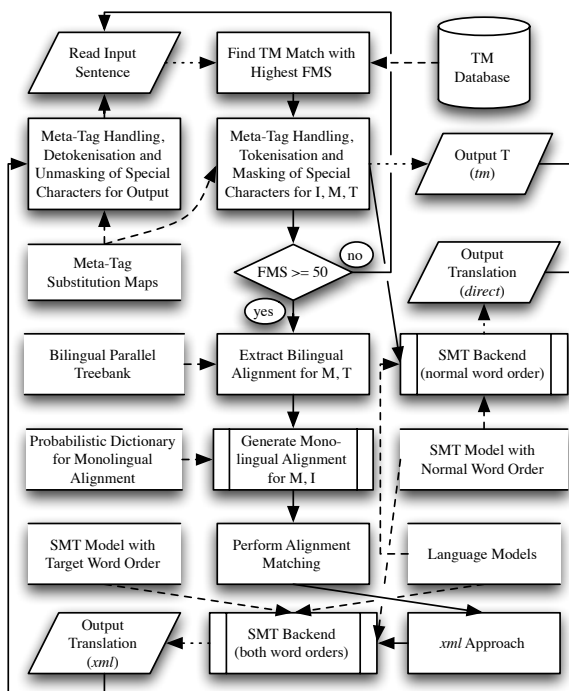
Read Input Sentence

Find TM Match with Highest FMS

TM Database

Meta-Tag Handling, Detokenisation and Unmasking of Special Characters for Output

Meta-Tag Handling, Tokenisation and Masking of Special Characters for I, M, T

Output T (*tm*)

Meta-Tag Substitution Maps

FMS >= 50

no

Output Translation (*direct*)

yes

Bilingual Parallel Treebank

Extract Bilingual Alignment for M, T

SMT Backend (normal word order)

Probabilistic Dictionary for Monolingual Alignment

Generate Monolingual Alignment for M, I

SMT Model with Normal Word Order

SMT Model with Target Word Order

Perform Alignment Matching

Language Models

Output Translation (*xml*)

SMT Backend (both word orders)

*xml* Approach